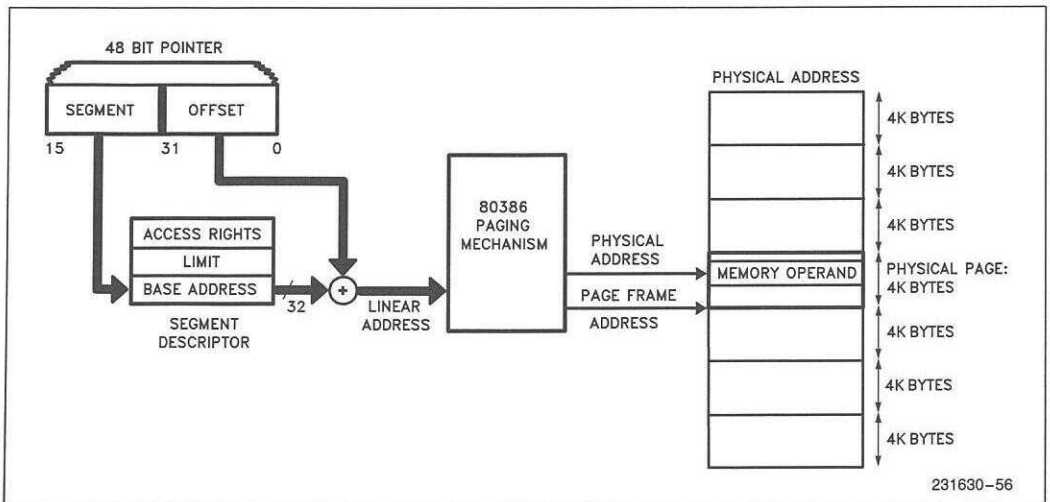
48 BIT POINTER

SEGMENT

OFFSET

15

31

0

ACCESS RIGHTS

LIMIT

BASE ADDRESS

32

SEGMENT DESCRIPTOR

+

LINEAR ADDRESS

80386 PAGING MECHANISM

PHYSICAL ADDRESS

PAGE FRAME ADDRESS

PHYSICAL ADDRESS

4K BYTES

4K BYTES

4K BYTES

MEMORY OPERAND

PHYSICAL PAGE: 4K BYTES

4K BYTES

4K BYTES

4K BYTES

231630–56